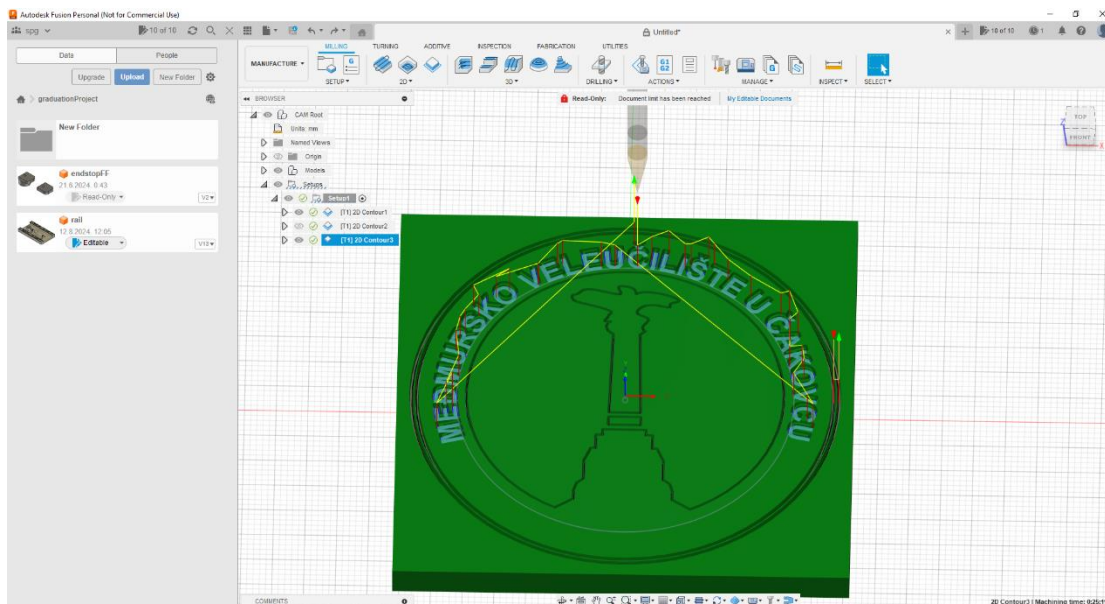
Autodesk Fusion Personal (Not for Commercial Use)

spg

10 of 10

Untitled*

10 of 10

1

Data

People

Upgrade

Upload

New Folder

graduationProject

New Folder

endstopFF

21.6.2024. 0:43

Read-Only

V2

rail

12.8.2024. 12:05

Editable

V10

MANUFACTURE

MILLING

TURNING

ADDITIVE

INSPECTION

FABRICATION

UTILITIES

SETUP

2D

3D

DRILLING

ACTIONS

MANAGE

INSPECT

SELECT

BROWSER

CAM Root

Units: mm

Named Views

Origin

Models

Setups

Setup1

[T1] 2D Contour1

[T1] 2D Contour2

[T1] 2D Contour3

Read-Only: Document limit has been reached

My Editable Documents

TOP

FRONT

MEĐIMURSKO VELEUČILIŠTE U ČAKOVCU

COMMENTS

2D Contour3 | Machining time: 0:25: